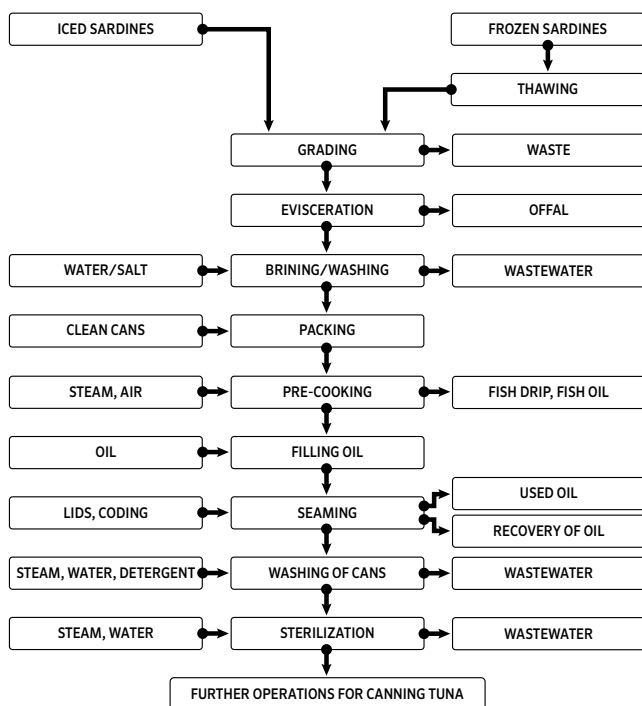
ICED SARDINES

FROZEN SARDINES

THAWING

GRADING

WASTE

EVISCERATION

OFFAL

WATER/SALT

BRINING/WASHING

WASTEWATER

CLEAN CANS

PACKING

STEAM, AIR

PRE-COOKING

FISH DRIP, FISH OIL

OIL

FILLING OIL

LIDS, CODING

SEAMING

USED OIL

RECOVERY OF OIL

STEAM, WATER, DETERGENT

WASHING OF CANS

WASTEWATER

STEAM, WATER

STERILIZATION

WASTEWATER

FURTHER OPERATIONS FOR CANNING TUNA